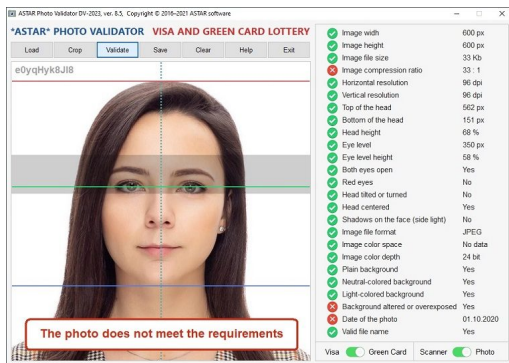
ASTAR Photo Validator DV-2023, ver. 8.5, Copyright © 2016–2021 ASTAR software

*ASTAR* PHOTO VALIDATOR VISA AND GREEN CARD LOTTERY

Load Crop Validate Save Clear Help Exit

e0yqHyk8JI8

The photo does not meet the requirements

| | |
|---|---|
| Image width | 600 px |
| Image height | 600 px |
| Image file size | 33 Kb |
| Image compression ratio | 33 : 1 |
| Horizontal resolution | 96 dpi |
| Vertical resolution | 96 dpi |
| Top of the head | 562 px |
| Bottom of the head | 151 px |
| Head height | 68 % |
| Eye level | 350 px |
| Eye level height | 58 % |
| Both eyes open | Yes |
| Red eyes | No |
| Head tilted or turned | No |
| Head centered | Yes |
| Shadows on the face (side light) | No |
| Image file format | JPEG |
| Image color space | No data |
| Image color depth | 24 bit |
| Plain background | Yes |
| Neutral-colored background | Yes |
| Light-colored background | Yes |
| Background altered or overexposed | Yes |
| Date of the photo | 01.10.2020 |
| Valid file name | Yes |

Visa Green Card Scanner Photo